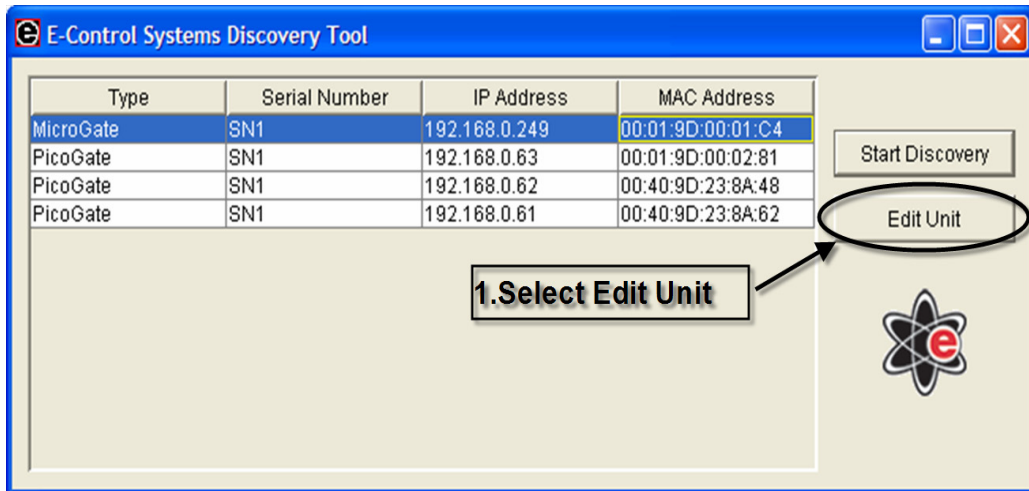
E-Control Systems Discovery Tool

| Type | Serial Number | IP Address | MAC Address |
|---|---|---|---|
| MicroGate | SN1 | 192.168.0.249 | 00:01:9D:00:01:C4 |
| PicoGate | SN1 | 192.168.0.63 | 00:01:9D:00:02:81 |
| PicoGate | SN1 | 192.168.0.62 | 00:40:9D:23:8A:48 |
| PicoGate | SN1 | 192.168.0.61 | 00:40:9D:23:8A:62 |

Start Discovery

Edit Unit

1.Select Edit Unit